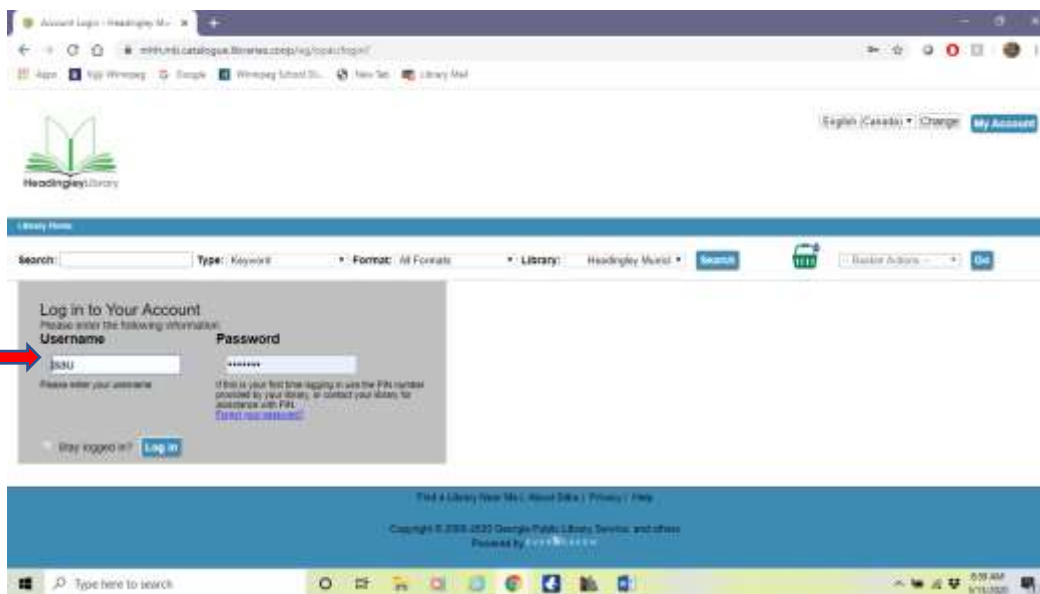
Account Login - Headingley M... ×

mhh.mb.catalogue.libraries.coop/eg/opac/login?

Apps Yuji Winnipeg Google Winnipeg School Di... New Tab Library Mail

Headingley Library

English (Canada) Change My Account

Library Home

Search: Type: Keyword Format: All Formats Library: Headingley Munici Search

-- Basket Actions -- Go

Log in to Your Account
Please enter the following information:

Username

Password

jssu

•••••••

Please enter your username

If this is your first time logging in use the PIN number provided by your library, or contact your library for assistance with PIN.
Forgot your password?

Stay logged in? Log in

Find a Library Near Me | About Bibs | Privacy | Help

Copyright © 2006-2020 Georgia Public Library Service, and others
Powered by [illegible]

Type here to search

8:58 AM
5/15/2020